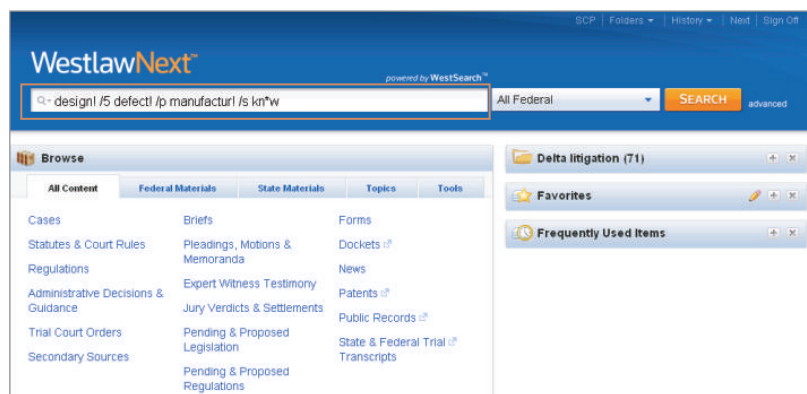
SCP | Folders ▾ | History ▾ | Next | Sign Off

WestlawNext™

powered by WestSearch™

design! /5 defect! /p manufactur! /s kn*w

All Federal

SEARCH

advanced

Browse

| All Content | Federal Materials | State Materials | Topics | Tools |
|---|---|---|---|---|

Cases

Statutes & Court Rules

Regulations

Administrative Decisions & Guidance

Trial Court Orders

Secondary Sources

Briefs

Pleadings, Motions & Memoranda

Expert Witness Testimony

Jury Verdicts & Settlements

Pending & Proposed Legislation

Pending & Proposed Regulations

Forms

Dockets

News

Patents

Public Records

State & Federal Trial Transcripts

Delta litigation (71)

Favorites

Frequently Used Items